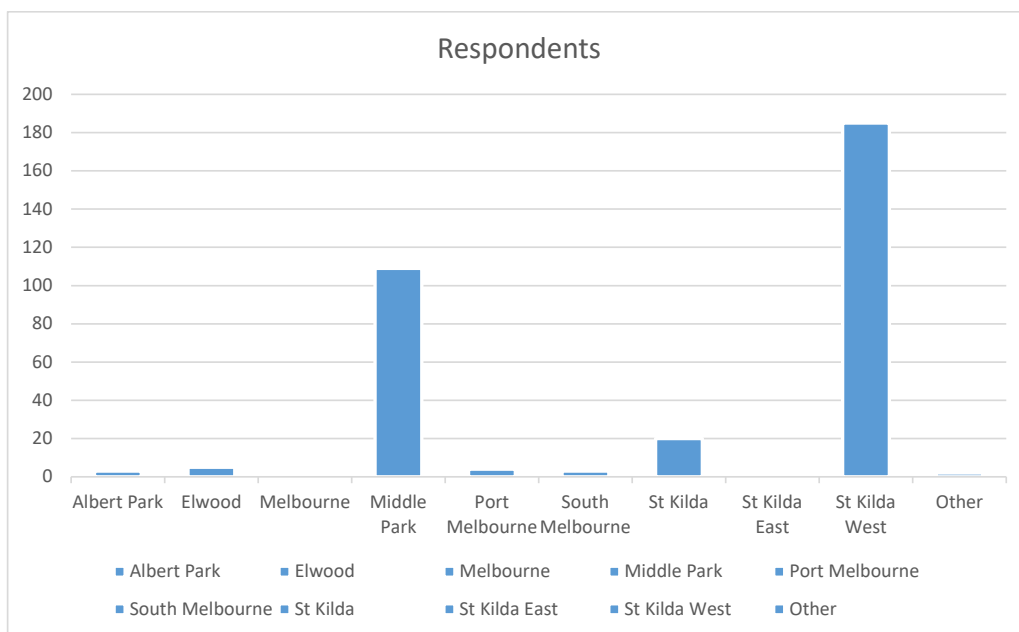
Respondents

200
180
160
140
120
100
80
60
40
20
0

Albert Park
Elwood
Melbourne
Middle Park
Port Melbourne
South Melbourne
St Kilda
St Kilda East
St Kilda West
Other

Albert Park
Elwood
Melbourne
Middle Park
Port Melbourne
South Melbourne
St Kilda
St Kilda East
St Kilda West
Other